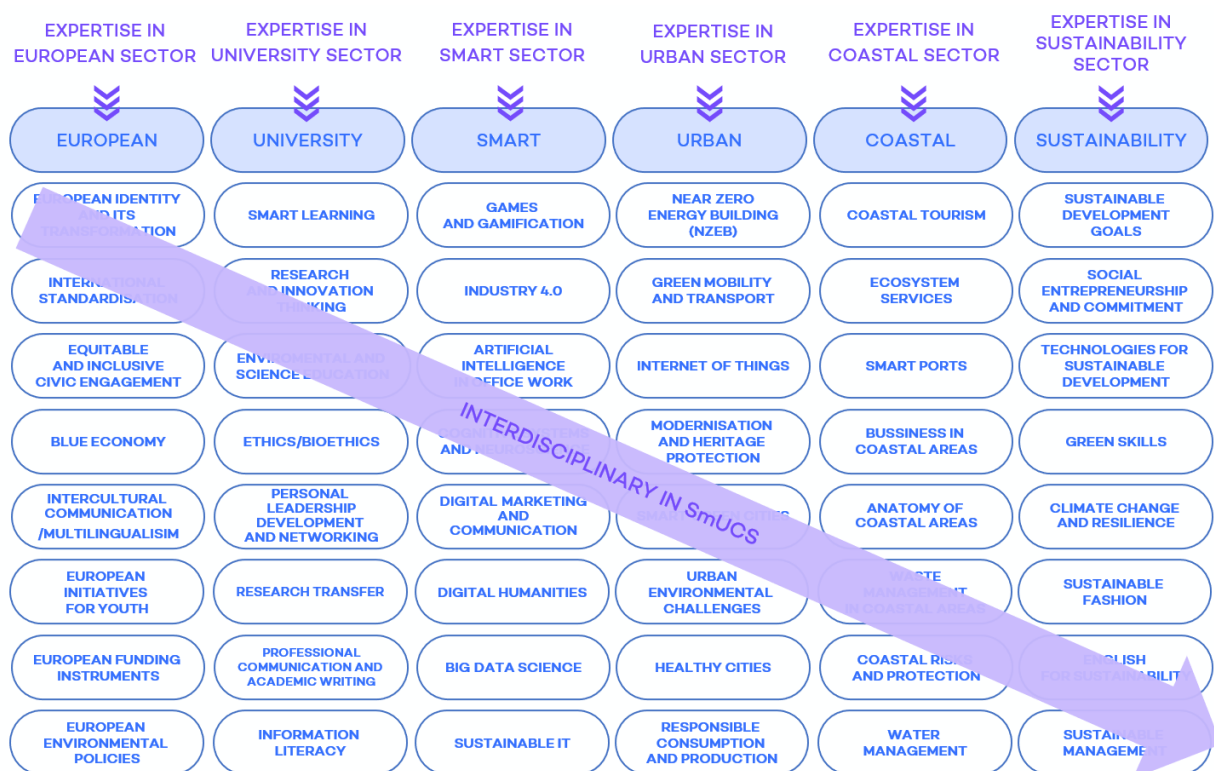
| EXPERTISE IN EUROPEAN SECTOR | EXPERTISE IN UNIVERSITY SECTOR | EXPERTISE IN SMART SECTOR | EXPERTISE IN URBAN SECTOR | EXPERTISE IN COASTAL SECTOR | EXPERTISE IN SUSTAINABILITY SECTOR |
|---|---|---|---|---|---|
| EUROPEAN | UNIVERSITY | SMART | URBAN | COASTAL | SUSTAINABILITY |
| EUROPEAN IDENTITY AND ITS TRANSFORMATION | SMART LEARNING | GAMES AND GAMIFICATION | NEAR ZERO ENERGY BUILDING (NZEB) | COASTAL TOURISM | SUSTAINABLE DEVELOPMENT GOALS |
| INTERNATIONAL STANDARDISATION | RESEARCH AND INNOVATION THINKING | INDUSTRY 4.0 | GREEN MOBILITY AND TRANSPORT | ECOSYSTEM SERVICES | SOCIAL ENTREPRENEURSHIP AND COMMITMENT |
| EQUITABLE AND INCLUSIVE CIVIC ENGAGEMENT | ENVIRONMENTAL AND SCIENCE EDUCATION | ARTIFICIAL INTELLIGENCE IN OFFICE WORK | INTERNET OF THINGS | SMART PORTS | TECHNOLOGIES FOR SUSTAINABLE DEVELOPMENT |
| BLUE ECONOMY | ETHICS/BIOETHICS | COGNITIVE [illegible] AND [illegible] | MODERNISATION AND HERITAGE PROTECTION | BUSSINESS IN COASTAL AREAS | GREEN SKILLS |
| INTERCULTURAL COMMUNICATION /MULTILINGUALISIM | PERSONAL LEADERSHIP DEVELOPMENT AND NETWORKING | DIGITAL MARKETING AND COMMUNICATION | SMART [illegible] CITIES | ANATOMY OF COASTAL AREAS | CLIMATE CHANGE AND RESILIENCE |
| EUROPEAN INITIATIVES FOR YOUTH | RESEARCH TRANSFER | DIGITAL HUMANITIES | URBAN ENVIRONMENTAL CHALLENGES | WASTE MANAGEMENT IN COASTAL AREAS | SUSTAINABLE FASHION |
| EUROPEAN FUNDING INSTRUMENTS | PROFESSIONAL COMMUNICATION AND ACADEMIC WRITING | BIG DATA SCIENCE | HEALTHY CITIES | COASTAL RISKS AND PROTECTION | ENGLISH FOR SUSTAINABILITY |
| EUROPEAN ENVIRONMENTAL POLICIES | INFORMATION LITERACY | SUSTAINABLE IT | RESPONSIBLE CONSUMPTION AND PRODUCTION | WATER MANAGEMENT | SUSTAINABLE MANAGEMENT |

INTERDISCIPLINARY IN SmUCS